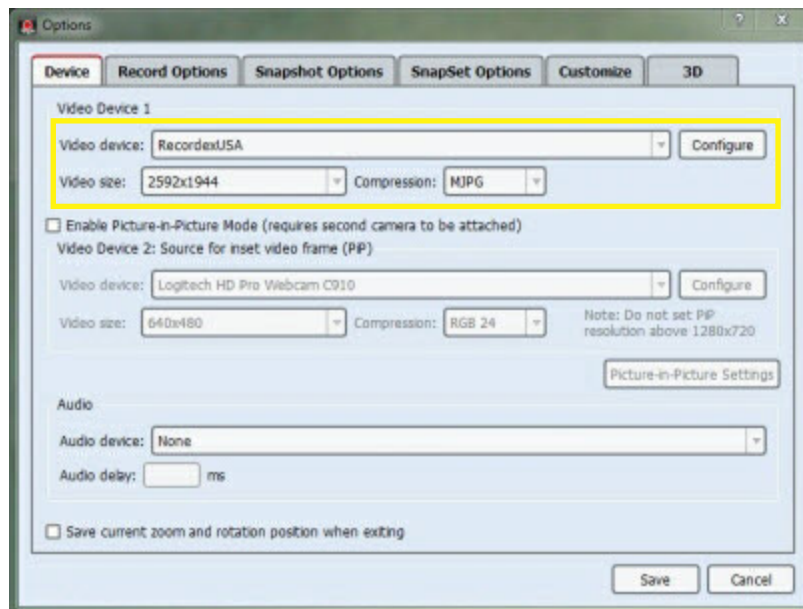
Options

? X

Device | Record Options | Snapshot Options | SnapSet Options | Customize | 3D

Video Device 1

Video device: RecordexUSA
Configure

Video size: 2592x1944
Compression: MJPG

Enable Picture-in-Picture Mode (requires second camera to be attached)

Video Device 2: Source for inset video frame (PiP)

Video device: Logitech HD Pro Webcam C910
Configure

Video size: 640x480
Compression: RGB 24
Note: Do not set PiP resolution above 1280x720

Picture-in-Picture Settings

Audio

Audio device: None

Audio delay: ms

Save current zoom and rotation position when exiting

Save
Cancel